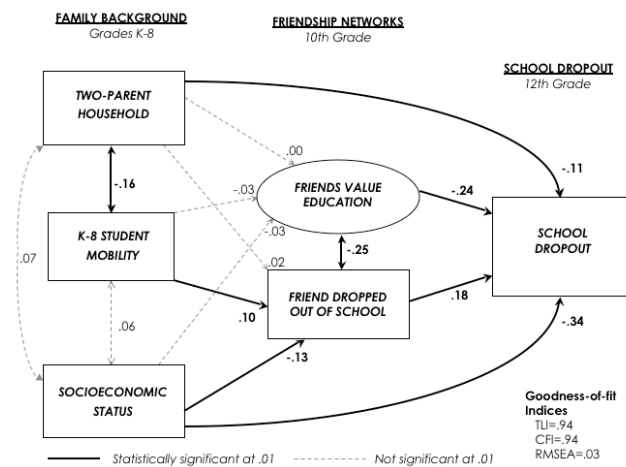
FAMILY BACKGROUND
Grades K-8

FRIENDSHIP NETWORKS
10th Grade

SCHOOL DROPOUT
12th Grade

TWO-PARENT HOUSEHOLD

.00

-.11

-.16

-.03

FRIENDS VALUE EDUCATION

-.24

.03

SCHOOL DROPOUT

.07

K-8 STUDENT MOBILITY

-.25

.02

FRIEND DROPPED OUT OF SCHOOL

.18

.06

.10

-.34

-.13

SOCIOECONOMIC STATUS

Goodness-of-fit Indices
TLI=.94
CFI=.94
RMSEA=.03

Statistically significant at .01

Not significant at .01